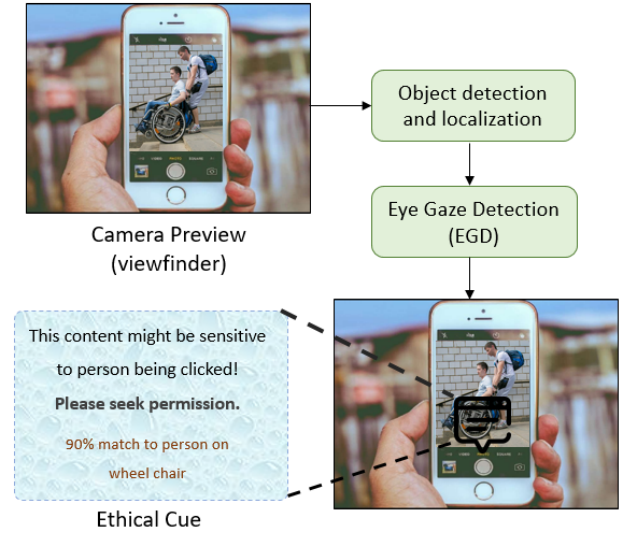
Camera Preview
(viewfinder)

Object detection and localization

Eye Gaze Detection (EGD)

This content might be sensitive to person being clicked!

**Please seek permission.**

90% match to person on wheel chair

Ethical Cue